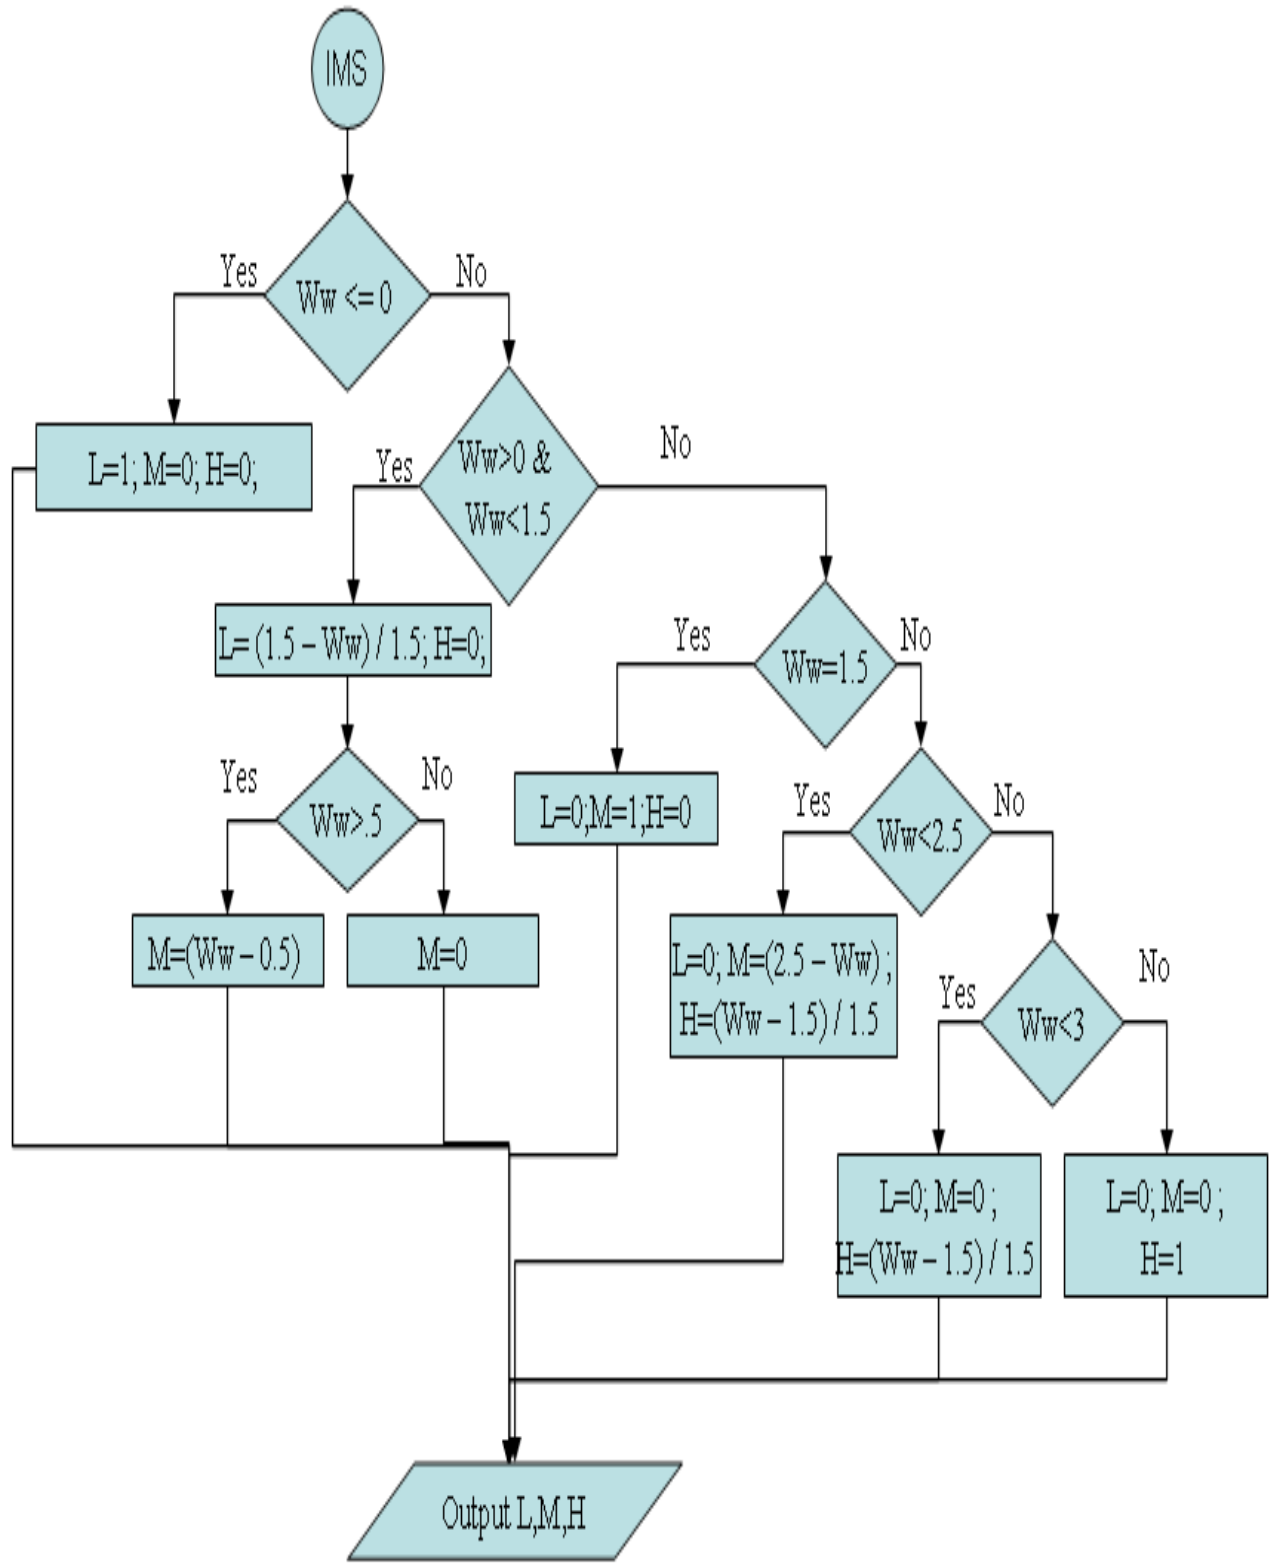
IMS

Yes
Ww <= 0
No

L=1; M=0; H=0;

Yes
Ww>0 & Ww<1.5
No

L= (1.5 – Ww) / 1.5; H=0;

Yes
Ww=1.5
No

Yes
Ww>.5
No

L=0;M=1;H=0

Yes
Ww<2.5
No

M=(Ww – 0.5)

M=0

L=0; M=(2.5 – Ww) ; H=(Ww – 1.5) / 1.5

Yes
Ww<3
No

L=0; M=0 ; H=(Ww – 1.5) / 1.5

L=0; M=0 ; H=1

Output L,M,H